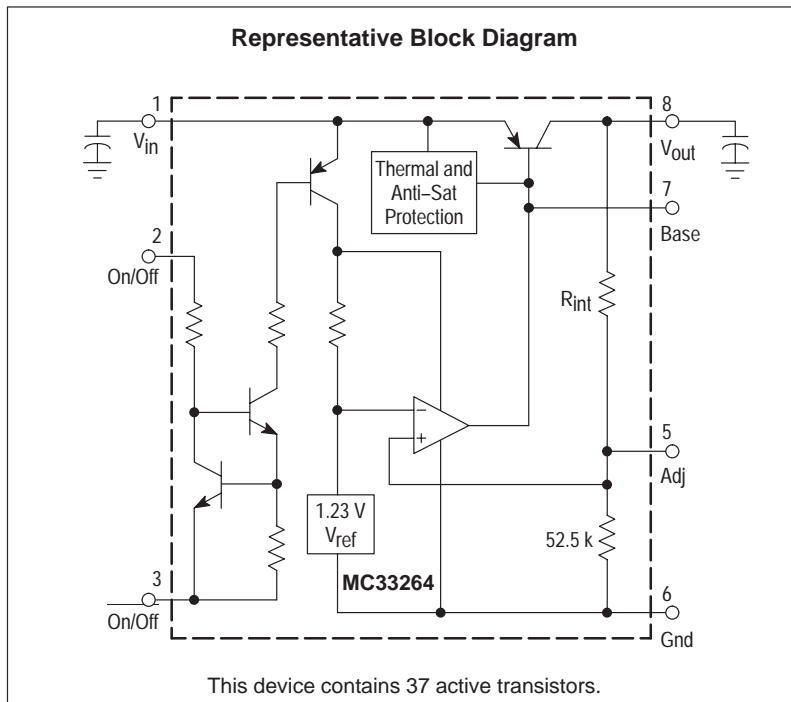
Representative Block Diagram

1
$V_{in}$

8
$V_{out}$

Thermal and Anti–Sat Protection

7
Base

2
$\overline{On/Off}$

$R_{int}$

5
Adj

1.23 V
$V_{ref}$

52.5 k

MC33264

3
On/Off

6
Gnd

This device contains 37 active transistors.